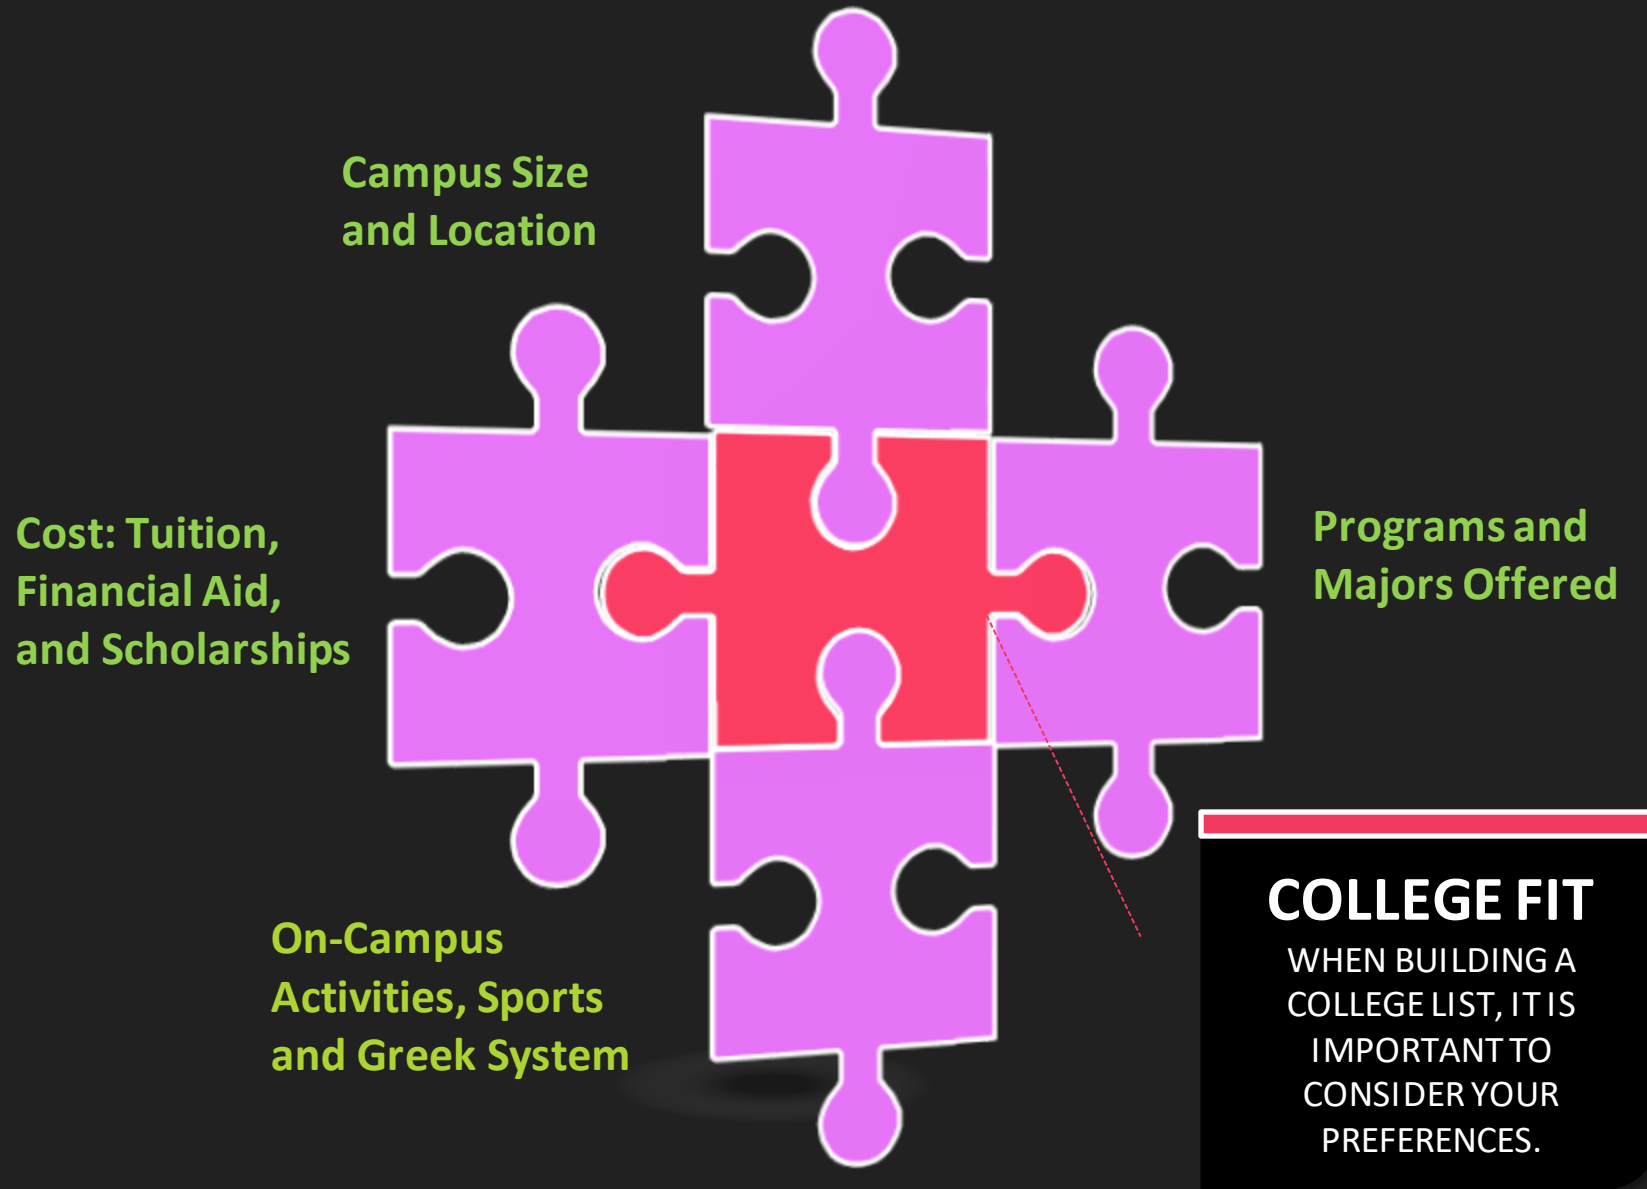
Campus Size and Location

Cost: Tuition, Financial Aid, and Scholarships

Programs and Majors Offered

On-Campus Activities, Sports and Greek System

COLLEGE FIT

WHEN BUILDING A COLLEGE LIST, IT IS IMPORTANT TO CONSIDER YOUR PREFERENCES.